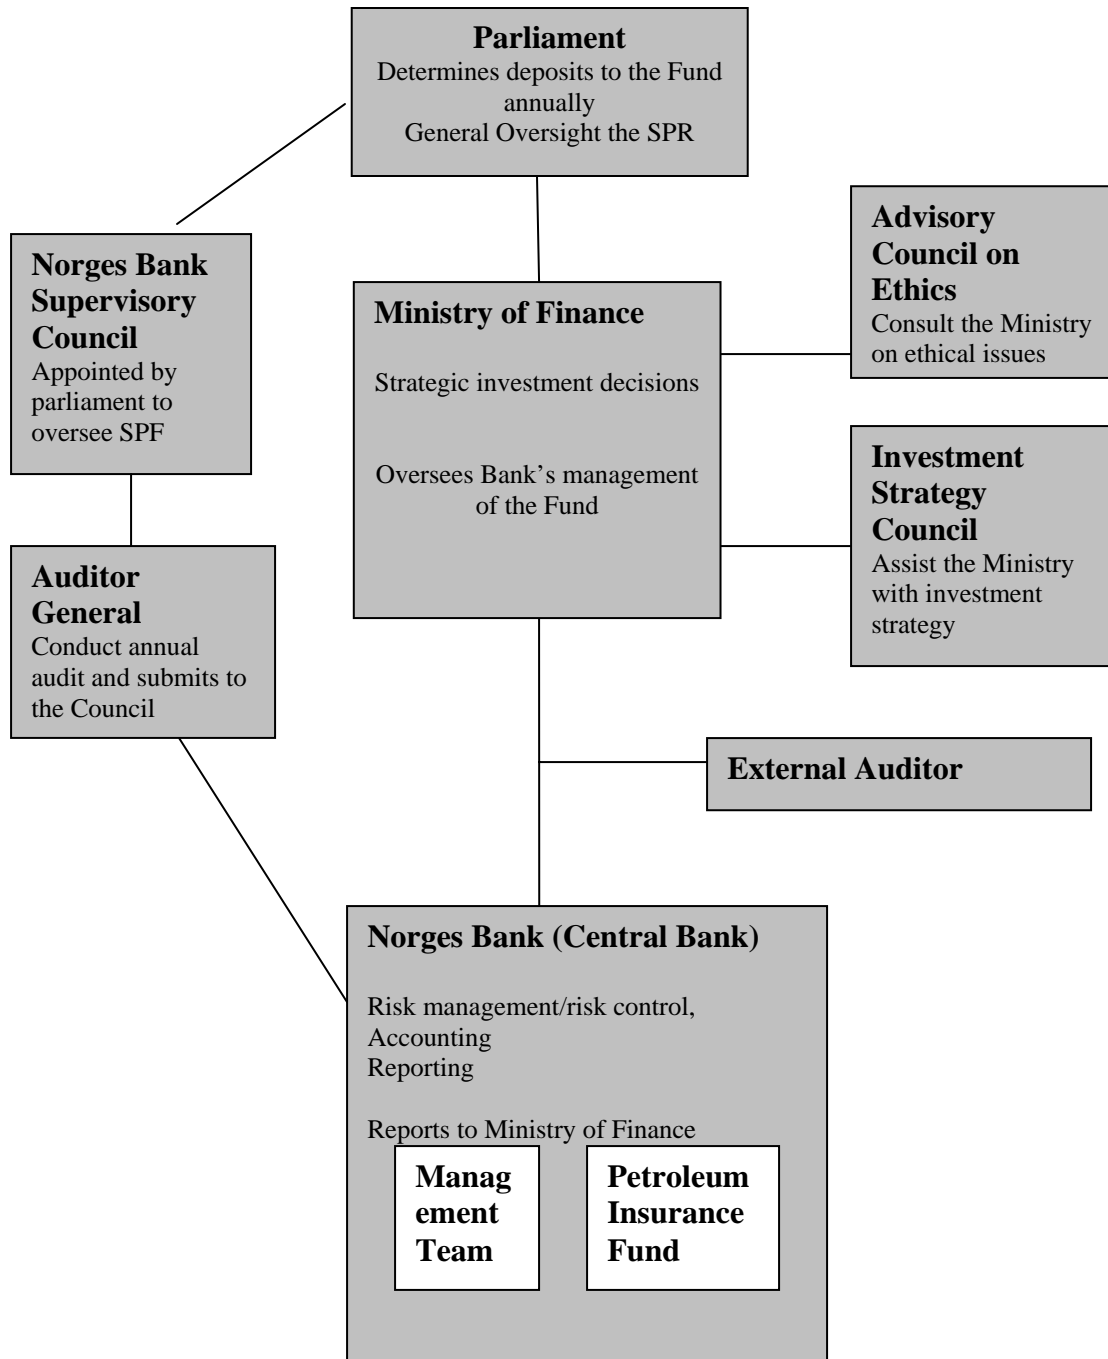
Parliament
Determines deposits to the Fund annually
General Oversight the SPR

Norges Bank Supervisory Council
Appointed by parliament to oversee SPF

Ministry of Finance

Strategic investment decisions

Oversees Bank's management of the Fund

Advisory Council on Ethics
Consult the Ministry on ethical issues

Investment Strategy Council
Assist the Ministry with investment strategy

Auditor General
Conduct annual audit and submits to the Council

External Auditor

Norges Bank (Central Bank)

Risk management/risk control,
Accounting
Reporting

Reports to Ministry of Finance

Management Team

Petroleum Insurance Fund